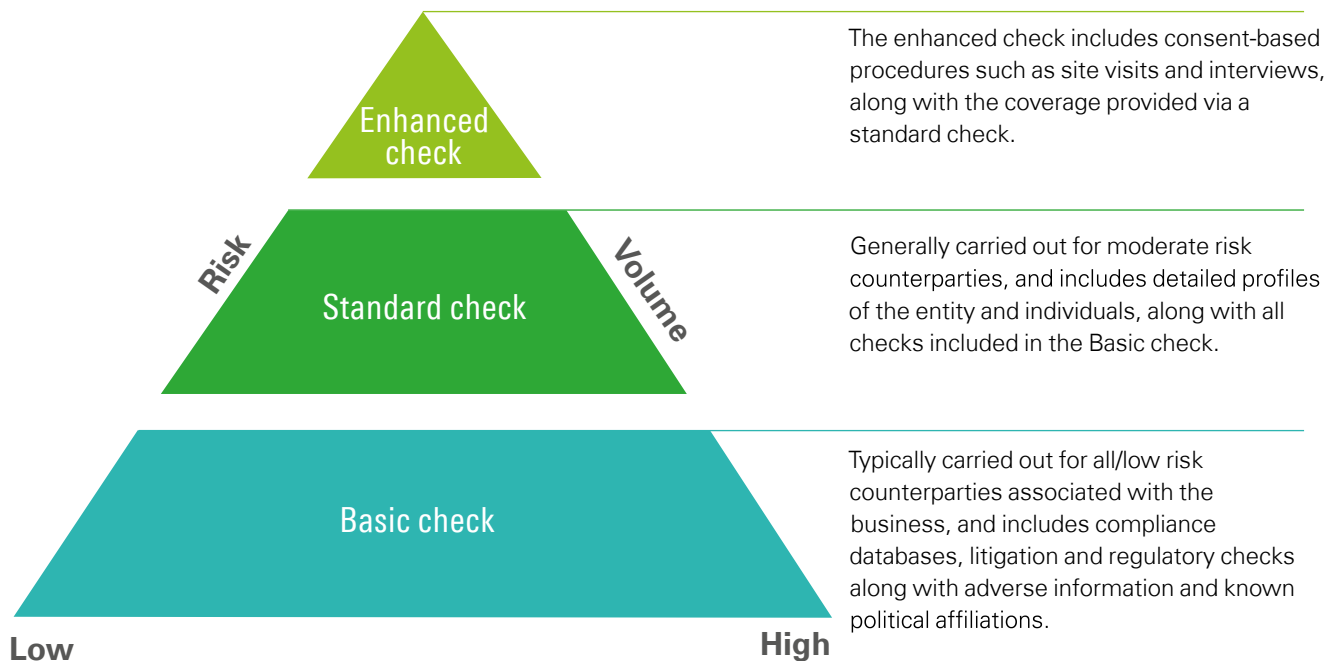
Enhanced check

The enhanced check includes consent-based procedures such as site visits and interviews, along with the coverage provided via a standard check.

Risk

Standard check

Volume

Generally carried out for moderate risk counterparties, and includes detailed profiles of the entity and individuals, along with all checks included in the Basic check.

Basic check

Typically carried out for all/low risk counterparties associated with the business, and includes compliance databases, litigation and regulatory checks along with adverse information and known political affiliations.

Low

High